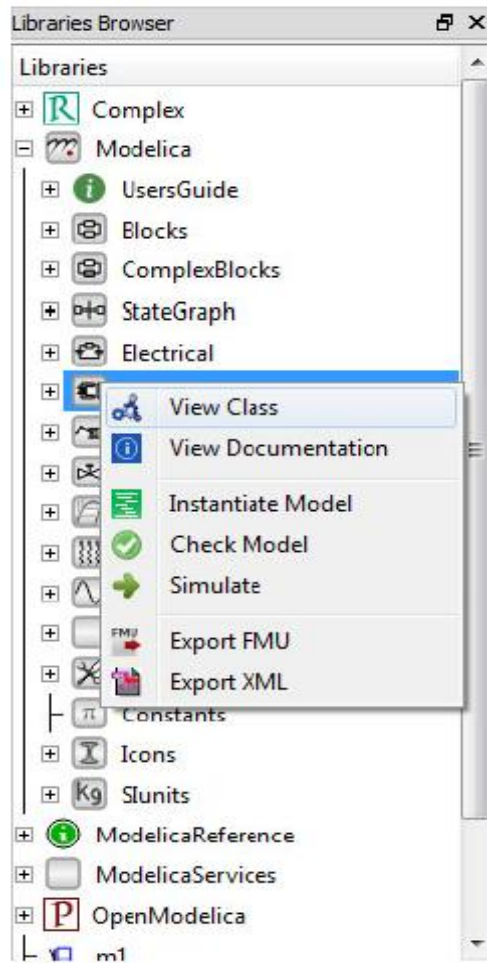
Libraries Browser

Libraries

Complex

Modelica

UsersGuide

Blocks

ComplexBlocks

StateGraph

Electrical

View Class

View Documentation

Instantiate Model

Check Model

Simulate

FMU

Export FMU

Export XML

Constants

Icons

Kg

SIunits

ModelicaReference

ModelicaServices

OpenModelica

m1